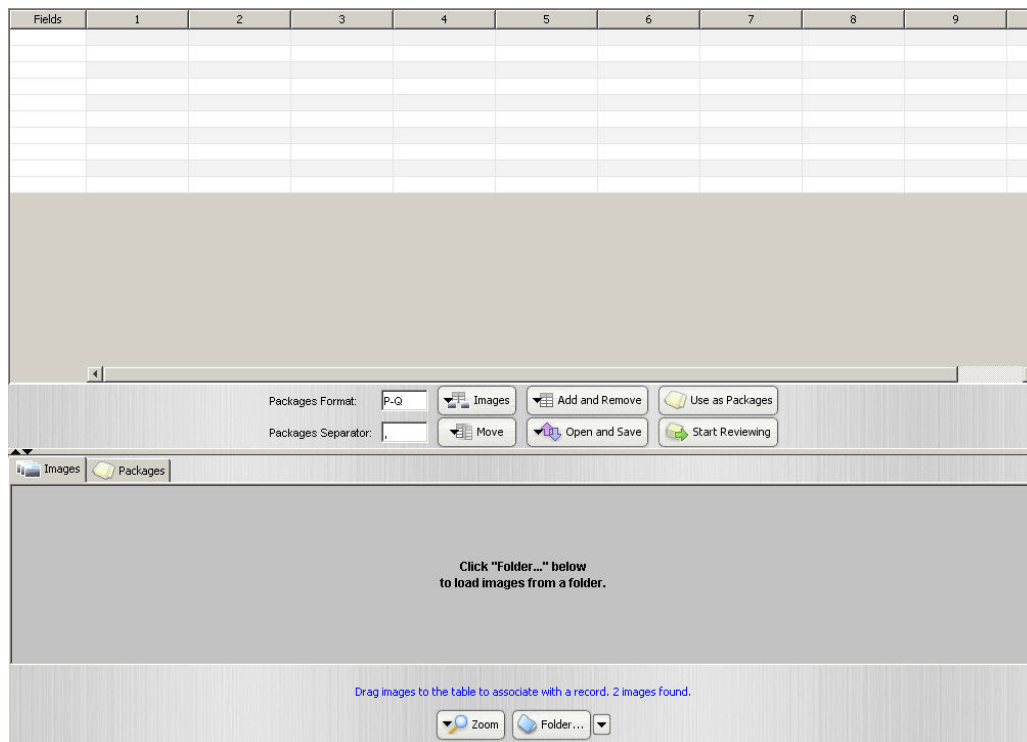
| Fields | 1 | 2 | 3 | 4 | 5 | 6 | 7 | 8 | 9 |
|---|---|---|---|---|---|---|---|---|---|
| | | | | | | | | | |

Packages Format: P-Q

Packages Separator: ,

Images

Move

Add and Remove

Open and Save

Use as Packages

Start Reviewing

Images

Packages

Click "Folder..." below
to load images from a folder.

Drag images to the table to associate with a record. 2 images found.

Zoom

Folder...